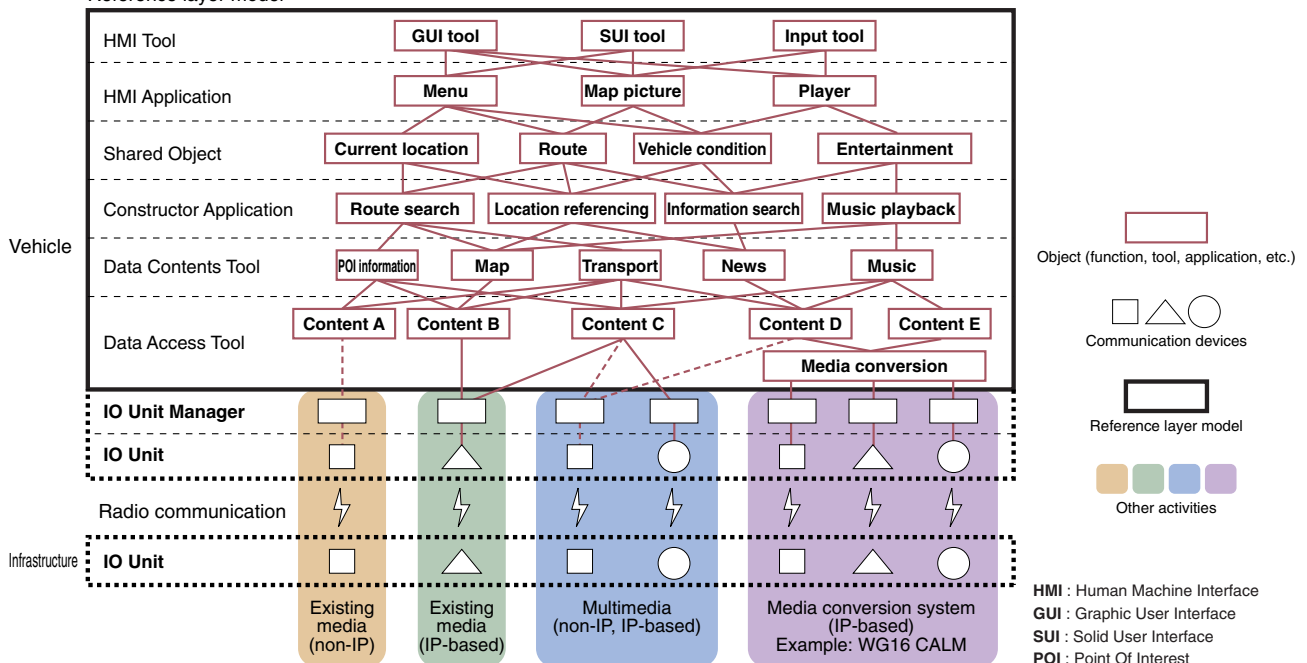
Reference layer model

HMI Tool
GUI tool
SUI tool
Input tool

HMI Application
Menu
Map picture
Player

Shared Object
Current location
Route
Vehicle condition
Entertainment

Constructor Application
Route search
Location referencing
Information search
Music playback

Vehicle

Data Contents Tool
POI information
Map
Transport
News
Music

Data Access Tool
Content A
Content B
Content C
Content D
Content E
Media conversion

IO Unit Manager

IO Unit

Radio communication

Infrastructure
IO Unit

Existing media (non-IP)
Existing media (IP-based)
Multimedia (non-IP, IP-based)
Media conversion system (IP-based) Example: WG16 CALM

Object (function, tool, application, etc.)

Communication devices

Reference layer model

Other activities

**HMI** : Human Machine Interface
**GUI** : Graphic User Interface
**SUI** : Solid User Interface
**POI** : Point Of Interest